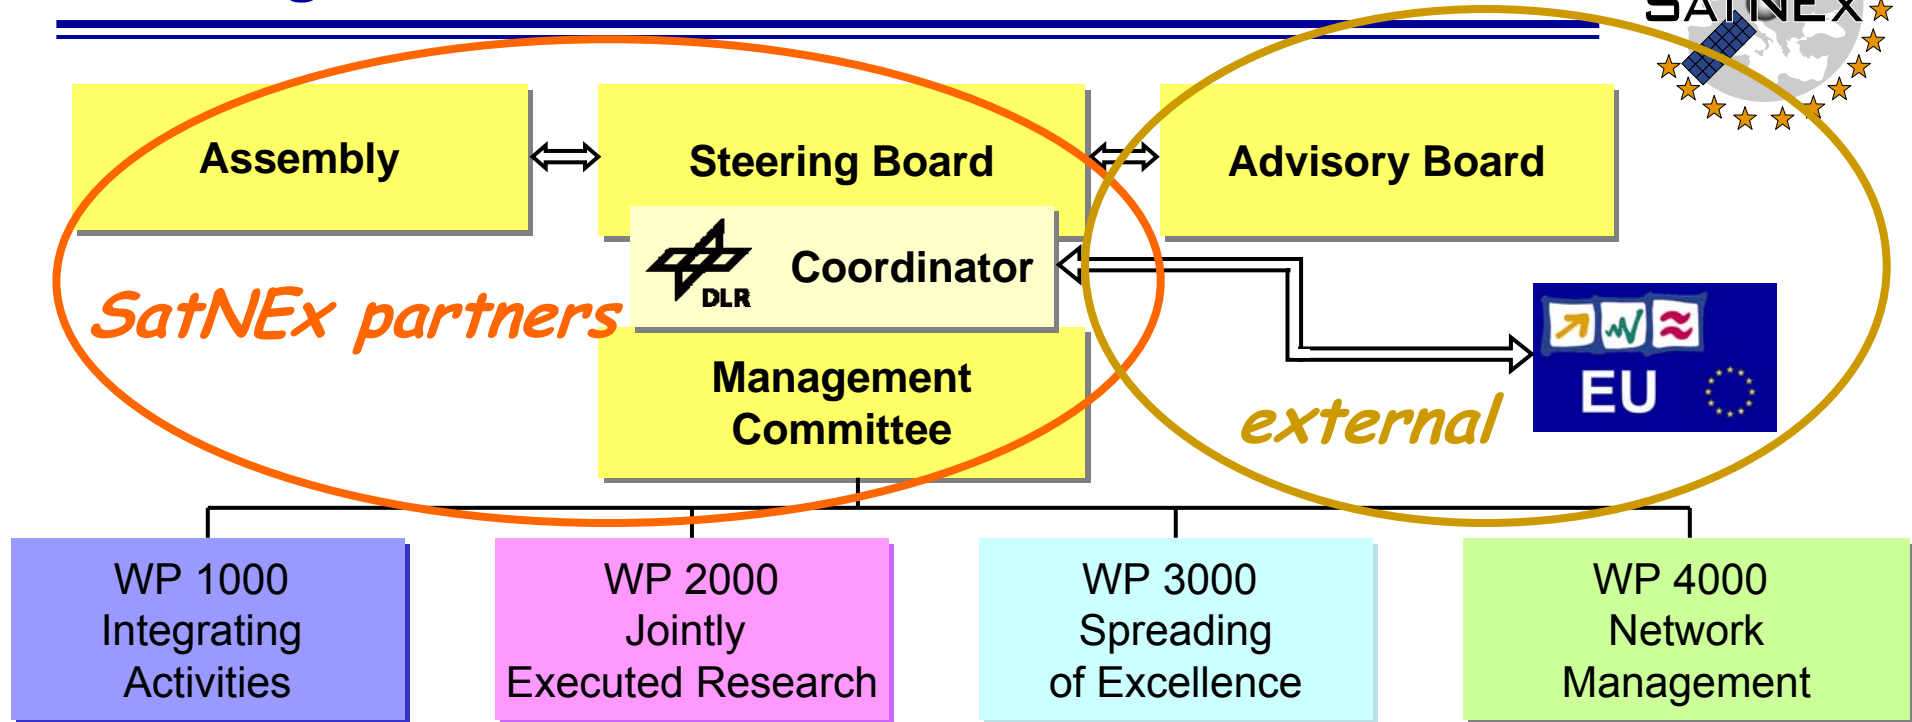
SATNEX

Assembly

Steering Board

Advisory Board

DLR

Coordinator

SatNEx partners

Management Committee

external

EU

WP 1000 Integrating Activities

WP 2000 Jointly Executed Research

WP 3000 Spreading of Excellence

WP 4000 Network Management